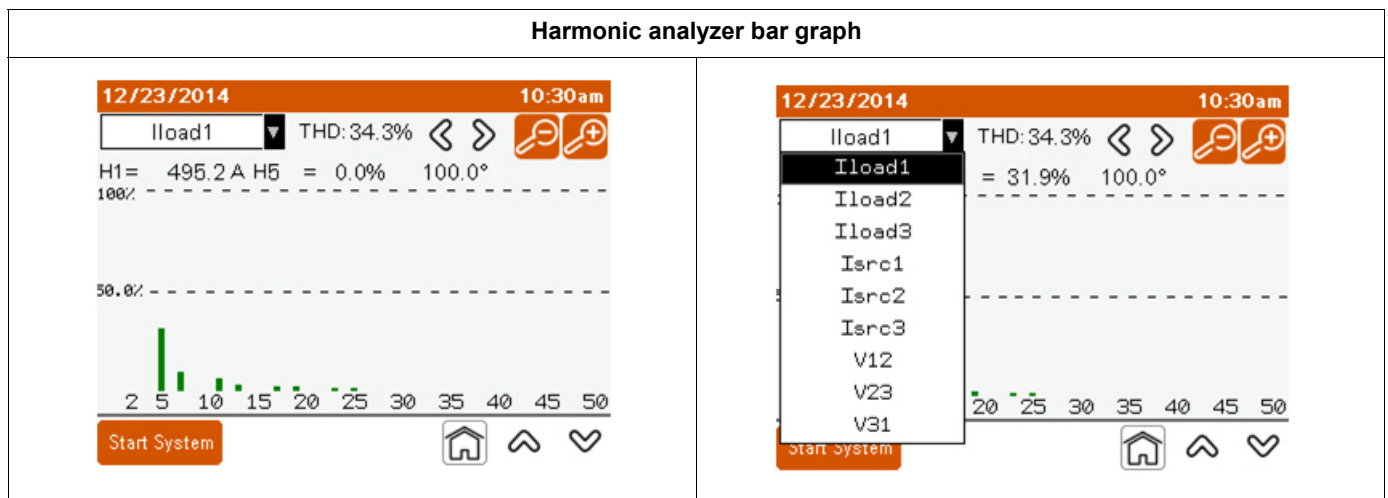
Harmonic analyzer bar graph

12/23/2014 10:30am
Iload1 THD: 34.3%
H1 = 495.2 A H5 = 0.0% 100.0°
100%
50.0%
2 5 10 15 20 25 30 35 40 45 50
Start System

12/23/2014 10:30am
Iload1 THD: 34.3%
= 31.9% 100.0°
Iload1
Iload2
Iload3
Isrc1
Isrc2
Isrc3
V12
V23
V31
20 25 30 35 40 45 50
Start System